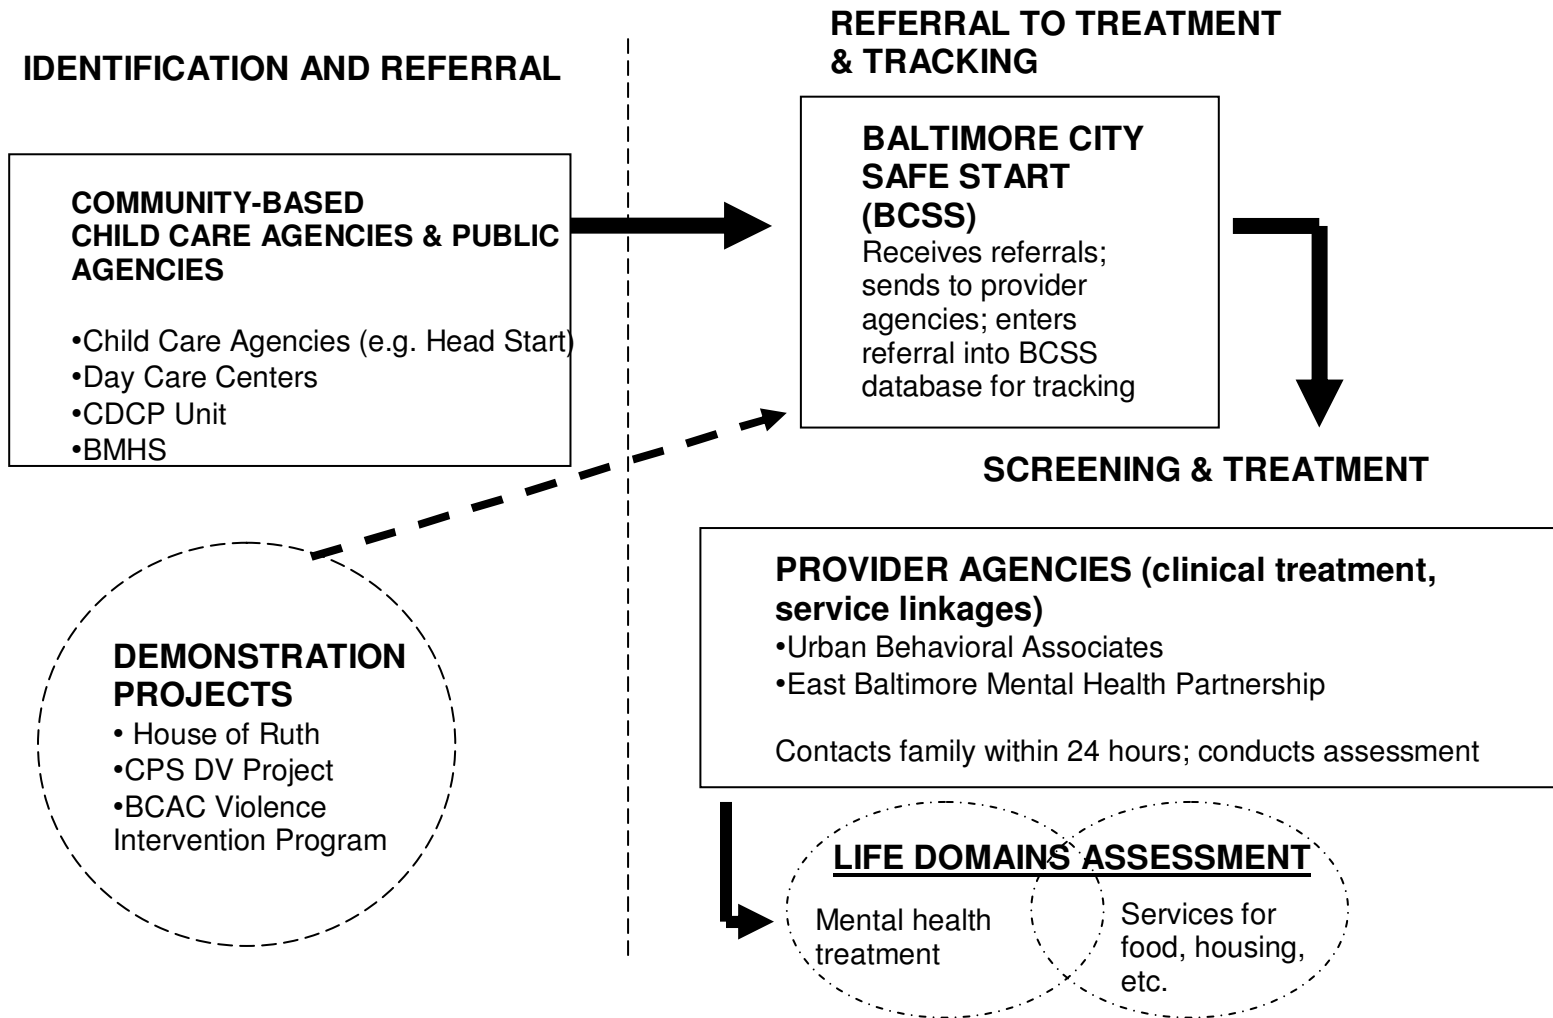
IDENTIFICATION AND REFERRAL

REFERRAL TO TREATMENT & TRACKING

COMMUNITY-BASED CHILD CARE AGENCIES & PUBLIC AGENCIES

•Child Care Agencies (e.g. Head Start)
•Day Care Centers
•CDCP Unit
•BMHS

BALTIMORE CITY SAFE START (BCSS)
Receives referrals; sends to provider agencies; enters referral into BCSS database for tracking

SCREENING & TREATMENT

DEMONSTRATION PROJECTS
• House of Ruth
•CPS DV Project
•BCAC Violence Intervention Program

PROVIDER AGENCIES (clinical treatment, service linkages)
•Urban Behavioral Associates
•East Baltimore Mental Health Partnership

Contacts family within 24 hours; conducts assessment

LIFE DOMAINS ASSESSMENT

Mental health treatment

Services for food, housing, etc.